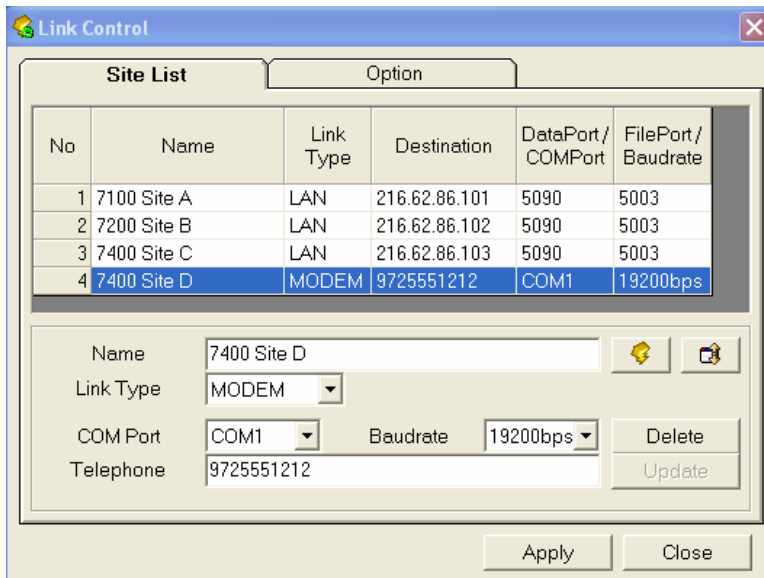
Link Control

Site List | Option

| No | Name | Link Type | Destination | DataPort / COMPort | FilePort / Baudrate |
|---|---|---|---|---|---|
| 1 | 7100 Site A | LAN | 216.62.86.101 | 5090 | 5003 |
| 2 | 7200 Site B | LAN | 216.62.86.102 | 5090 | 5003 |
| 3 | 7400 Site C | LAN | 216.62.86.103 | 5090 | 5003 |
| 4 | 7400 Site D | MODEM | 9725551212 | COM1 | 19200bps |

Name 7400 Site D
Link Type MODEM
COM Port COM1 Baudrate 19200bps Delete
Telephone 9725551212 Update

Apply Close